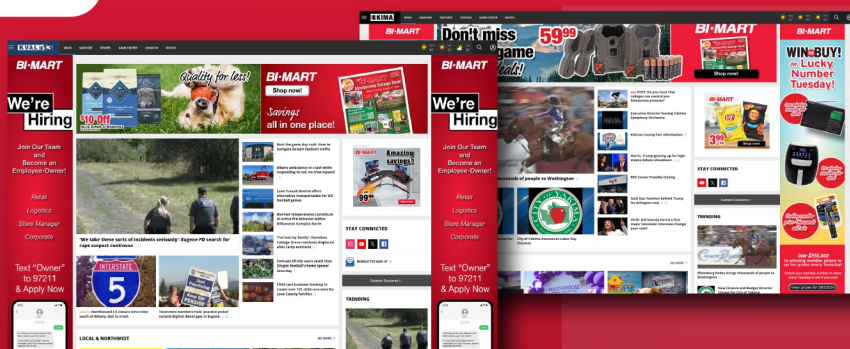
KMA

BI-MART

Don't miss game deals!

59.99

Shop now!

BI-MART

WIN & BUY! on Lucky Number Tuesday!

KVAL 13

BI-MART

We're Hiring

Join Our Team and Become an Employee-Owner!

Retail

Logistics

Store Manager

Corporate

Text "Owner" to 97211 & Apply Now

Quality for less!

BI-MART

Shop now!

$10 Off

Savings all in one place!

'We take these sorts of incidents seriously': Eugene PD search for rape suspect continues

INTERSTATE 5

Amazing savings!

99.99

STAY CONNECTED

NEWSLETTER SIGN UP

TRENDING

LOCAL & NORTHWEST

SEE MORE

BI-MART

We're Hiring

Join Our Team and Become an Employee-Owner!

Retail

Logistics

Store Manager

Corporate

Text "Owner" to 97211 & Apply Now

thousands of people to Washington

3.99

Shop now!

STAY CONNECTED

TRENDING

City of Yakima

View prizes for 09/03/24